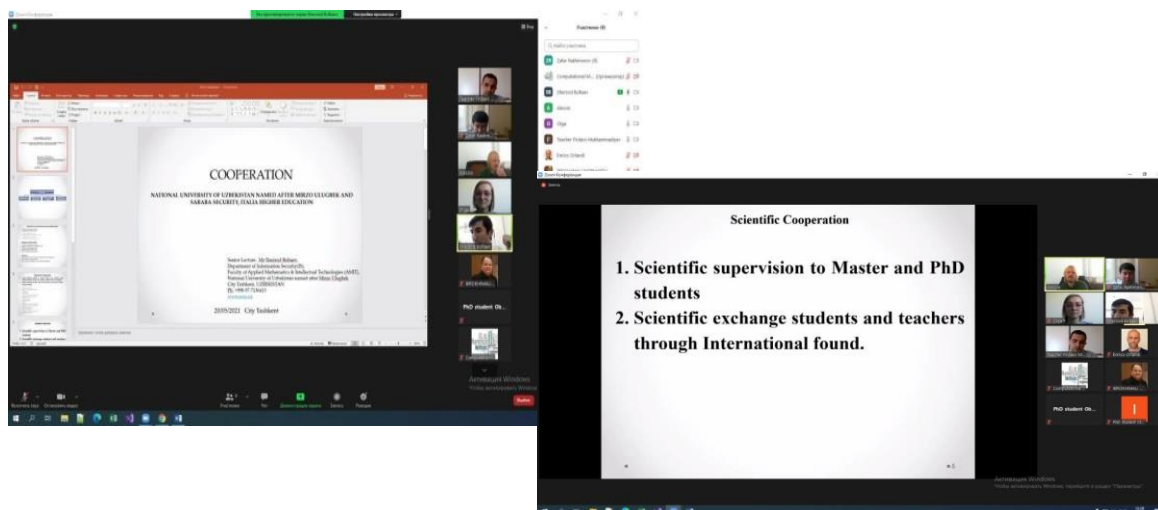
COOPERATION

NATIONAL UNIVERSITY OF UZBEKISTAN NAMED AFTER MIRZO ULUGBEK AND SABARA SECURITY, ITALIA HIGHER EDUCATION

2020/2021 City Tashkent

Участники (9)

PhD student Ob...

Активация Windows

Выйти

Scientific Cooperation

1. Scientific supervision to Master and PhD students

2. Scientific exchange students and teachers through International found.

PhD student Ob...

Активация Windows